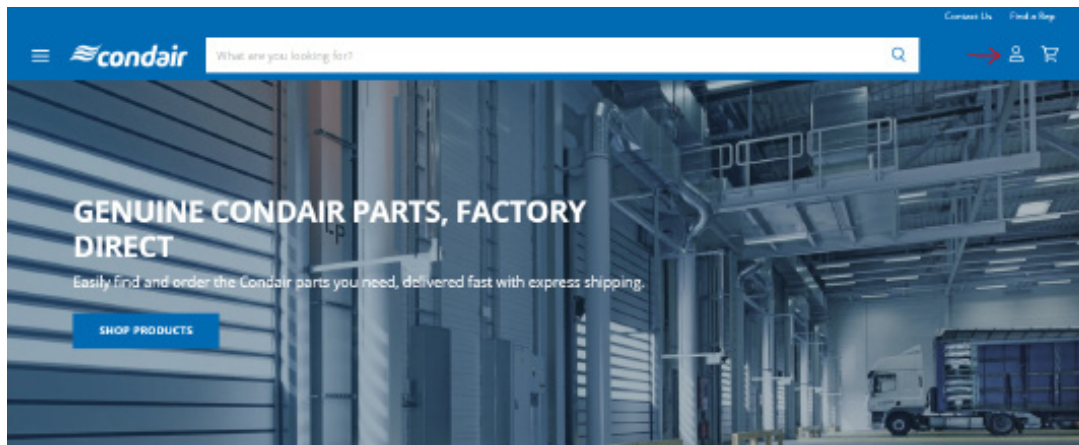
Contact Us Find a Rep

condair

What are you looking for?

GENUINE CONDAIR PARTS, FACTORY DIRECT

Easily find and order the Condair parts you need, delivered fast with express shipping.

SHOP PRODUCTS